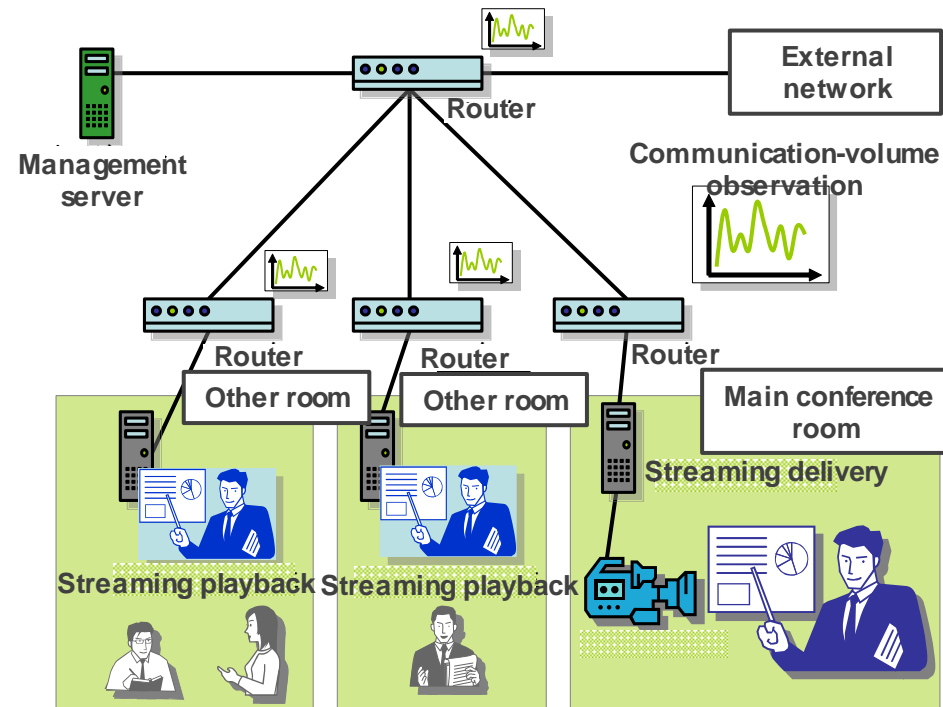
External network

Router

Management server

Communication-volume observation

Router

Router

Router

Other room

Other room

Main conference room

Streaming delivery

Streaming playback

Streaming playback